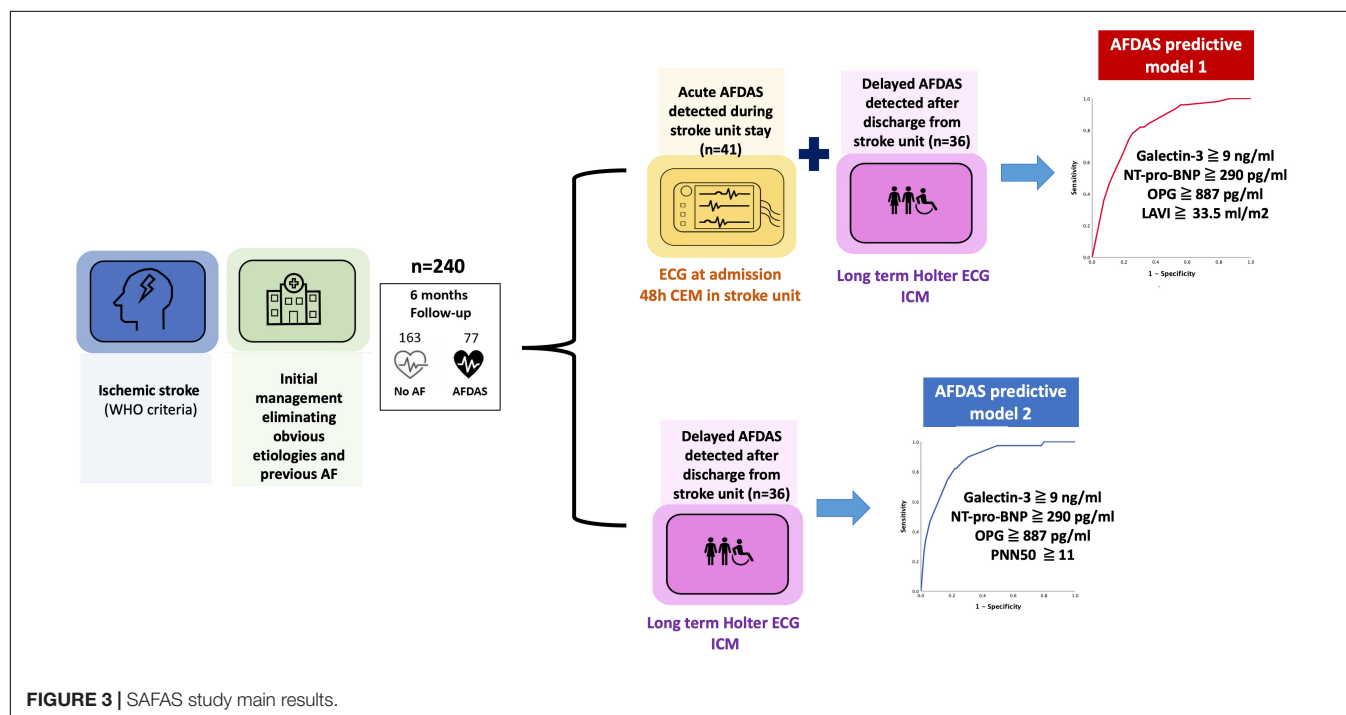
Ischemic stroke
(WHO criteria)

Initial management eliminating obvious etiologies and previous AF

n=240

6 months
Follow-up

163
No AF

77
AFDAS

Acute AFDAS detected during stroke unit stay
(n=41)

ECG at admission
48h CEM in stroke unit

Delayed AFDAS detected after discharge from stroke unit (n=36)

Long term Holter ECG
ICM

AFDAS predictive model 1

1.0
0.8
0.6
0.4
0.2
0.0
Sensitivity
0.0 0.2 0.4 0.6 0.8 1.0
1 – Specificity

Galectin-3 $\geqq$ 9 ng/ml
NT-pro-BNP $\geqq$ 290 pg/ml
OPG $\geqq$ 887 pg/ml
LAVI $\geqq$ 33.5 ml/m2

Delayed AFDAS detected after discharge from stroke unit (n=36)

Long term Holter ECG
ICM

AFDAS predictive model 2

1.0
0.8
0.6
0.4
0.2
0.0
Sensitivity
0.0 0.2 0.4 0.6 0.8 1.0
1 – Specificity

Galectin-3 $\geqq$ 9 ng/ml
NT-pro-BNP $\geqq$ 290 pg/ml
OPG $\geqq$ 887 pg/ml
PNN50 $\geqq$ 11

FIGURE 3 | SAFAS study main results.